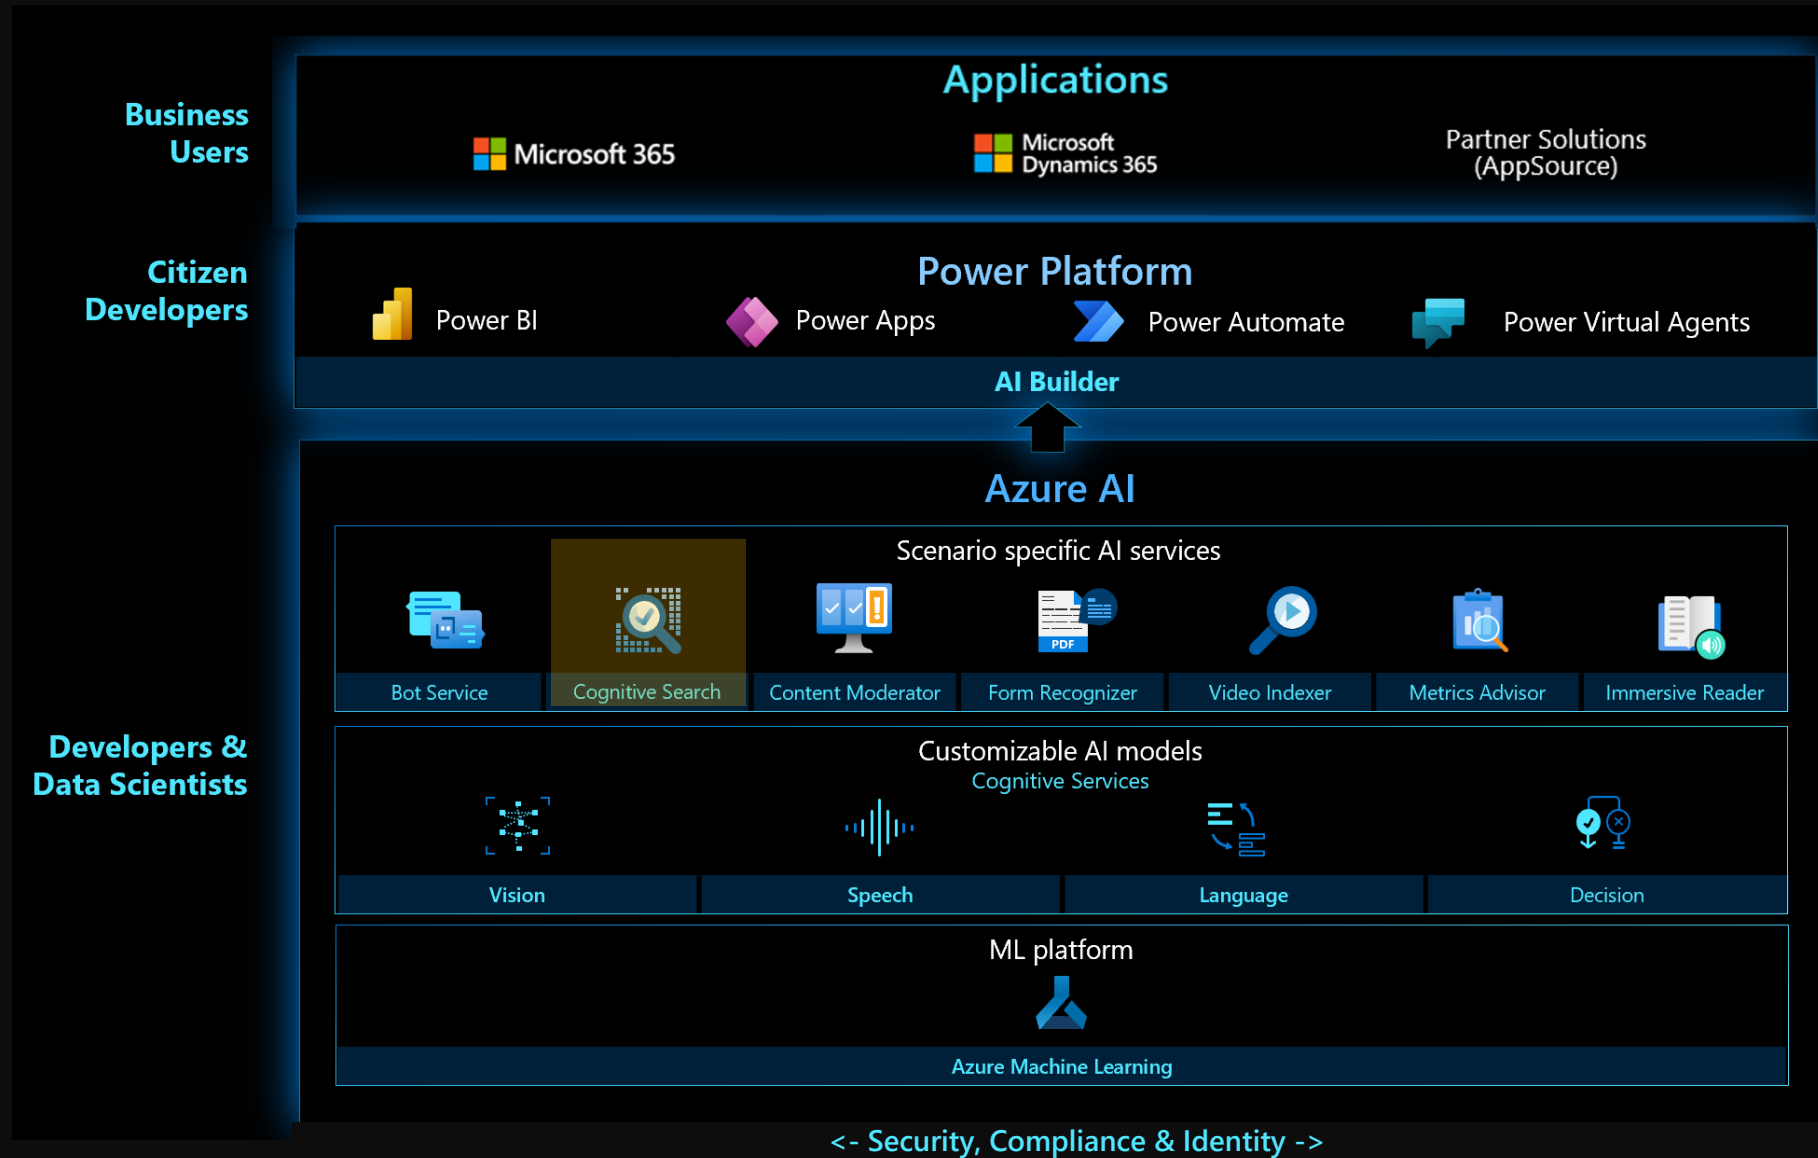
Business Users

Applications

Microsoft 365

Microsoft Dynamics 365

Partner Solutions (AppSource)

Citizen Developers

Power Platform

Power BI

Power Apps

Power Automate

Power Virtual Agents

AI Builder

Azure AI

Scenario specific AI services

Bot Service

Cognitive Search

Content Moderator

PDF

Form Recognizer

Video Indexer

Metrics Advisor

Immersive Reader

Developers & Data Scientists

Customizable AI models

Cognitive Services

Vision

Speech

Language

Decision

ML platform

Azure Machine Learning

<- Security, Compliance & Identity ->